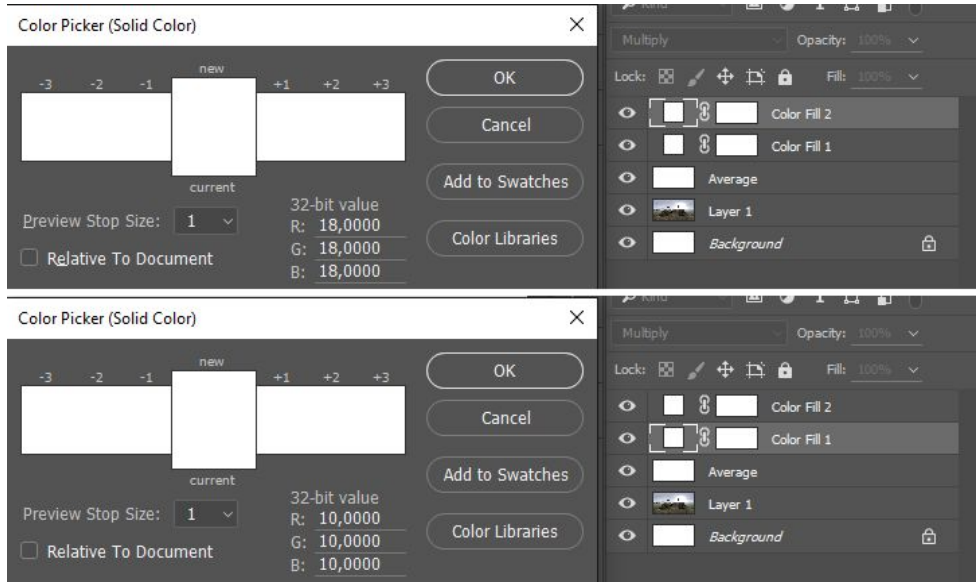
Color Picker (Solid Color)

new

-3 -2 -1 +1 +2 +3

current

OK

Cancel

Add to Swatches

Color Libraries

Preview Stop Size: 1

Relative To Document

32-bit value
R: 18,0000
G: 18,0000
B: 18,0000

Kind

Multiply

Opacity: 100%

Lock:

Fill: 100%

Color Fill 2

Color Fill 1

Average

Layer 1

Background

Color Picker (Solid Color)

new

-3 -2 -1 +1 +2 +3

current

OK

Cancel

Add to Swatches

Color Libraries

Preview Stop Size: 1

Relative To Document

32-bit value
R: 10,0000
G: 10,0000
B: 10,0000

Kind

Multiply

Opacity: 100%

Lock:

Fill: 100%

Color Fill 2

Color Fill 1

Average

Layer 1

Background